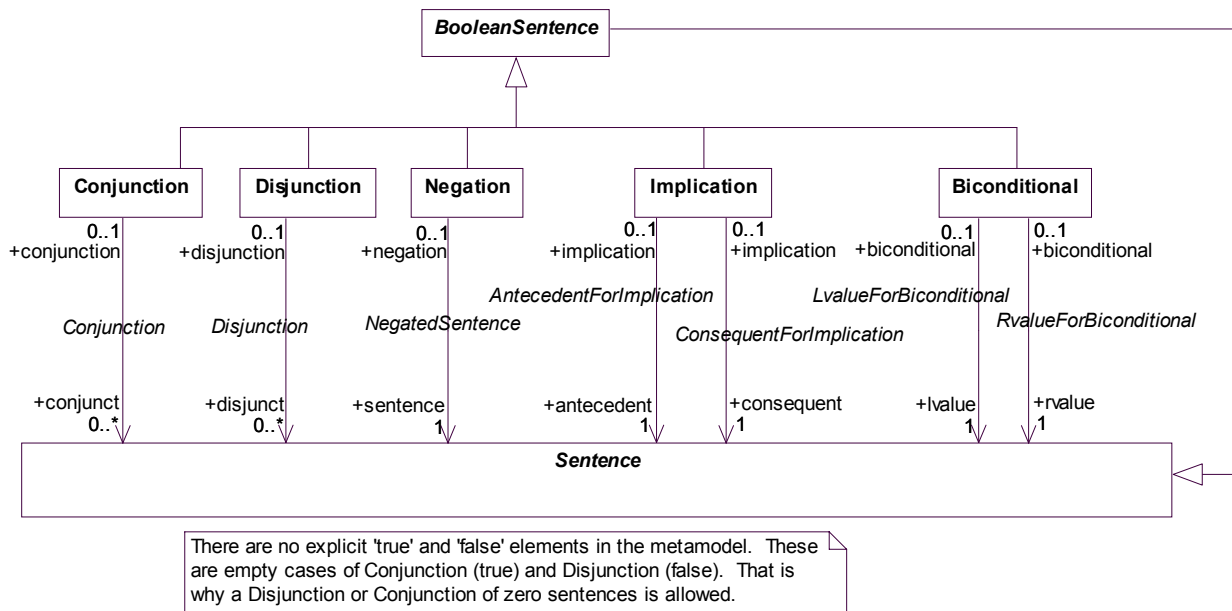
BooleanSentence

Conjunction

Disjunction

Negation

Implication

Biconditional

0..1
+conjunction

0..1
+disjunction

0..1
+negation

0..1
+implication

0..1
+implication

0..1
+biconditional

0..1
+biconditional

Conjunction

Disjunction

NegatedSentence

AntecedentForImplication

ConsequentForImplication

LvalueForBiconditional

RvalueForBiconditional

+conjunct
0..*

+disjunct
0..*

+sentence
1

+antecedent
1

+consequent
1

+lvalue
1

+rvalue
1

Sentence

There are no explicit 'true' and 'false' elements in the metamodel. These are empty cases of Conjunction (true) and Disjunction (false). That is why a Disjunction or Conjunction of zero sentences is allowed.